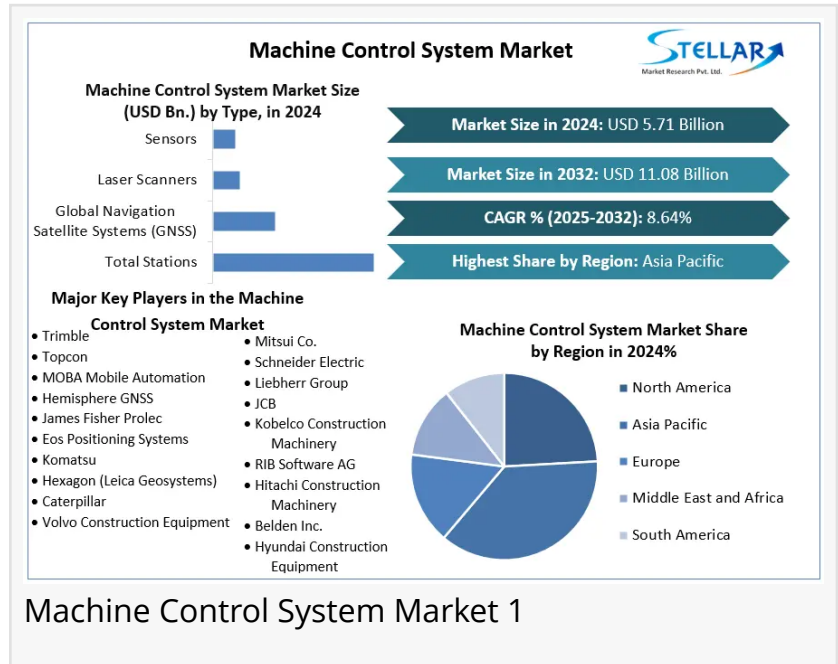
Machine Control System Market

STELLAR
Market Research Pvt. Ltd.

Machine Control System Market Size (USD Bn.) by Type, in 2024

Sensors
Laser Scanners
Global Navigation Satellite Systems (GNSS)
Total Stations

Market Size in 2024: USD 5.71 Billion
Market Size in 2032: USD 11.08 Billion
CAGR % (2025-2032): 8.64%
Highest Share by Region: Asia Pacific

Major Key Players in the Machine Control System Market

• Trimble
• Topcon
• MOBA Mobile Automation
• Hemisphere GNSS
• James Fisher Prolec
• Eos Positioning Systems
• Komatsu
• Hexagon (Leica Geosystems)
• Caterpillar
• Volvo Construction Equipment

• Mitsui Co.
• Schneider Electric
• Liebherr Group
• JCB
• Kobelco Construction Machinery
• RIB Software AG
• Hitachi Construction Machinery
• Belden Inc.
• Hyundai Construction Equipment

Machine Control System Market Share by Region in 2024%

North America
Asia Pacific
Europe
Middle East and Africa
South America

Machine Control System Market 1